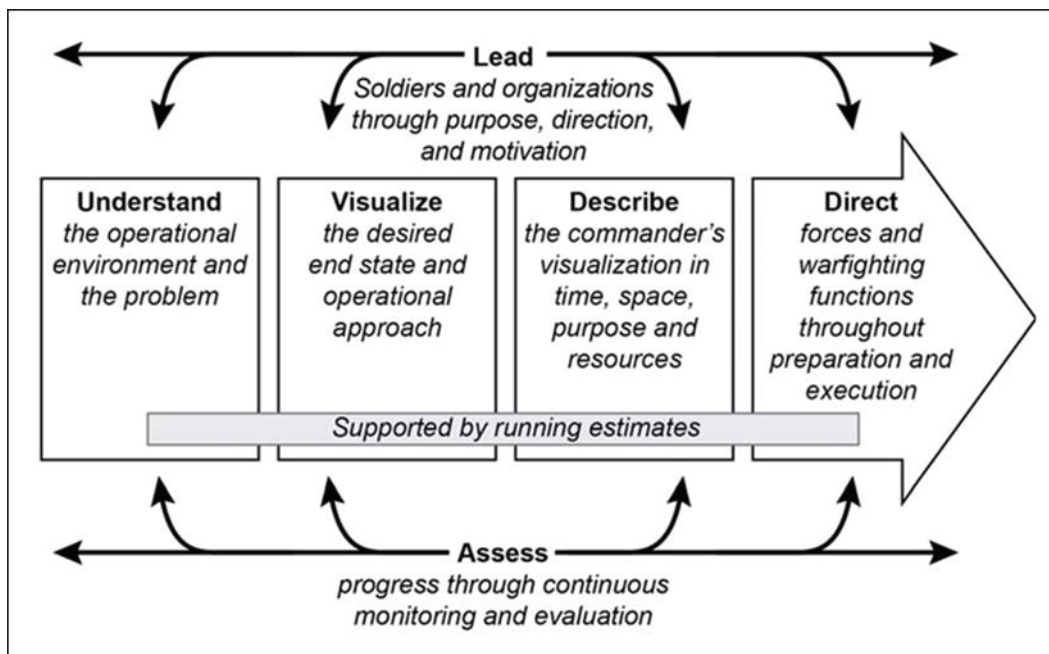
Lead
Soldiers and organizations through purpose, direction, and motivation

Understand
the operational environment and the problem

Visualize
the desired end state and operational approach

Describe
the commander's visualization in time, space, purpose and resources

Direct
forces and warfighting functions throughout preparation and execution

Supported by running estimates

Assess
progress through continuous monitoring and evaluation